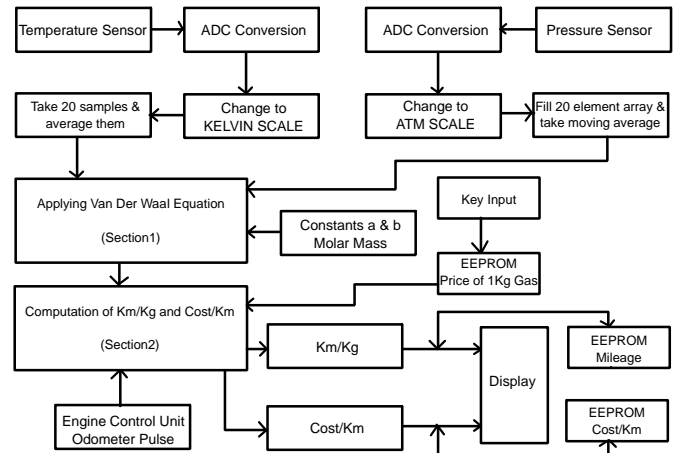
Temperature Sensor

ADC Conversion

ADC Conversion

Pressure Sensor

Take 20 samples & average them

Change to KELVIN SCALE

Change to ATM SCALE

Fill 20 element array & take moving average

Applying Van Der Waal Equation

(Section1)

Constants a & b Molar Mass

Key Input

EEPROM Price of 1Kg Gas

Computation of Km/Kg and Cost/Km

(Section2)

Km/Kg

Display

EEPROM Mileage

Engine Control Unit Odometer Pulse

Cost/Km

EEPROM Cost/Km